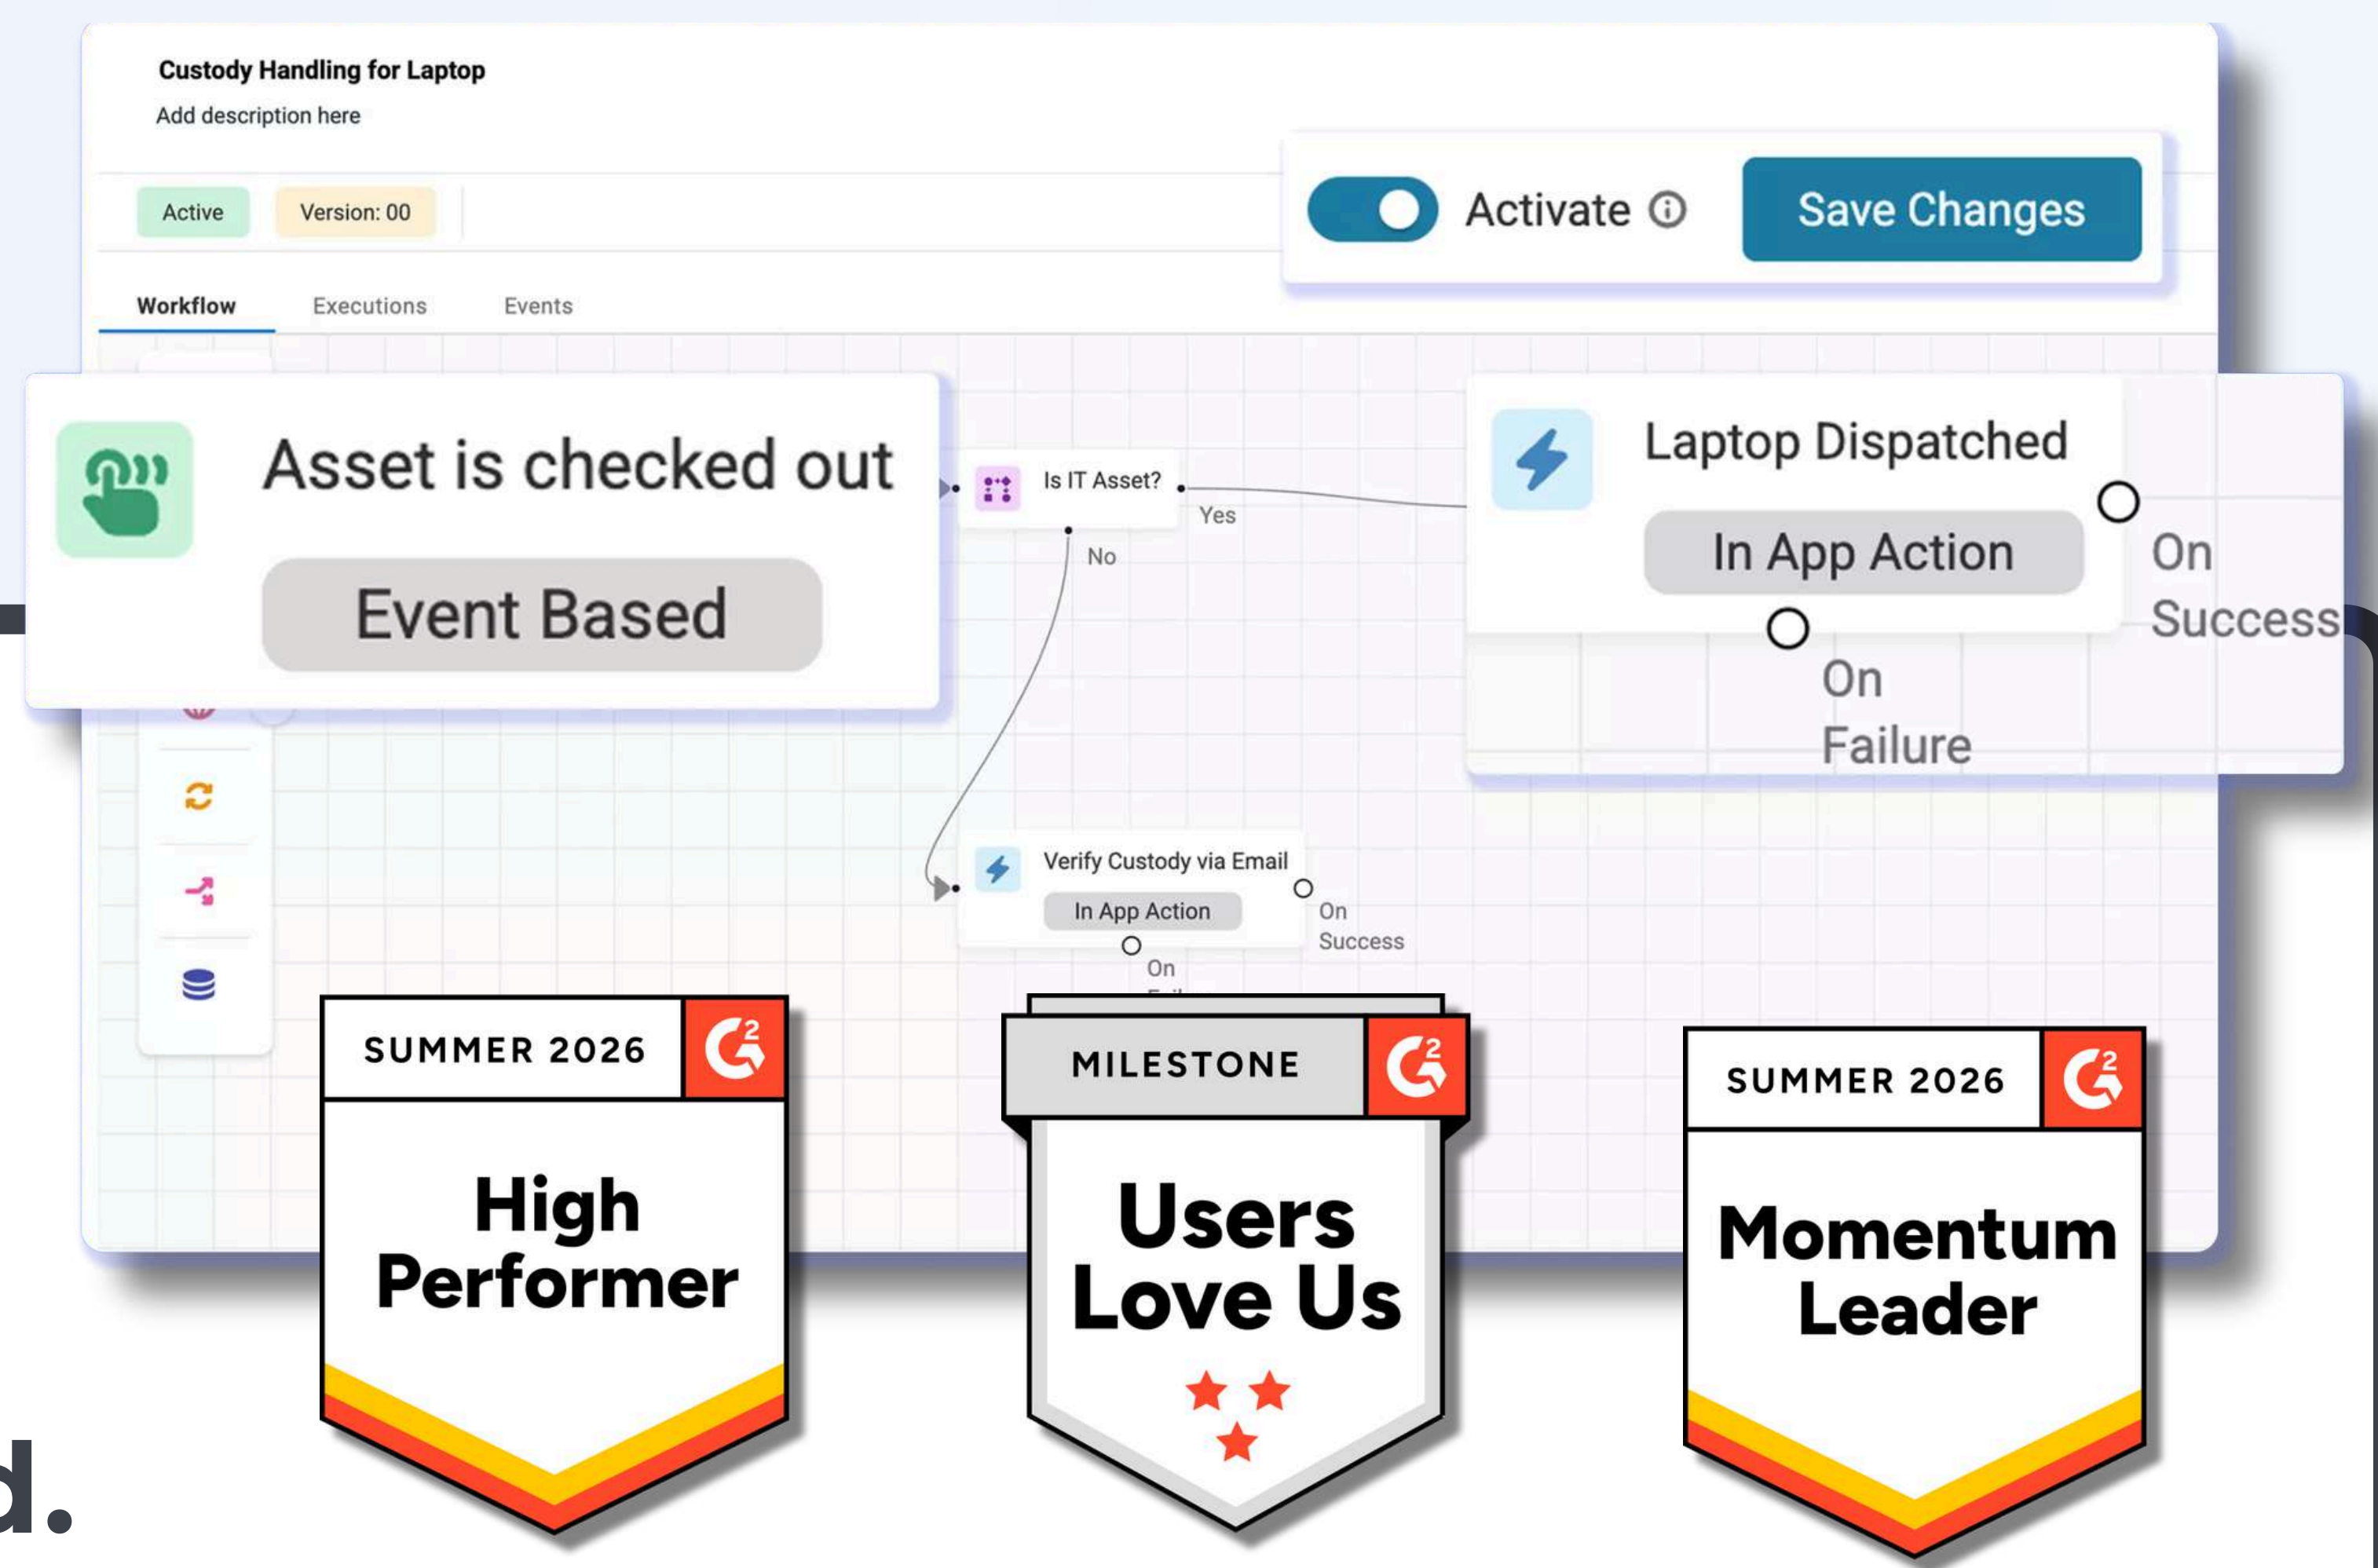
Custody Handling for Laptop
Add description here

Active Version: 00

Activate ⓘ Save Changes

Workflow Executions Events

Asset is checked out
Event Based

Is IT Asset?
Yes
No

Laptop Dispatched
In App Action
On Success
On Failure

Verify Custody via Email
In App Action
On Success
On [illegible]

SUMMER 2026
High Performer

MILESTONE
Users Love Us

SUMMER 2026
Momentum Leader

d.